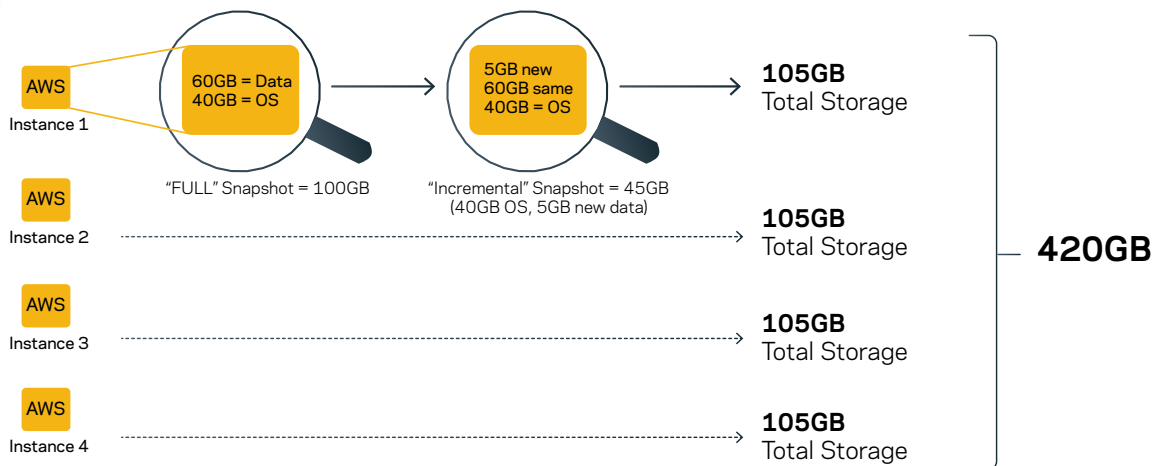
AWS
Instance 1

60GB = Data
40GB = OS

"FULL" Snapshot = 100GB

5GB new
60GB same
40GB = OS

"Incremental" Snapshot = 45GB
(40GB OS, 5GB new data)

105GB
Total Storage

AWS
Instance 2

105GB
Total Storage

AWS
Instance 3

105GB
Total Storage

AWS
Instance 4

105GB
Total Storage

420GB